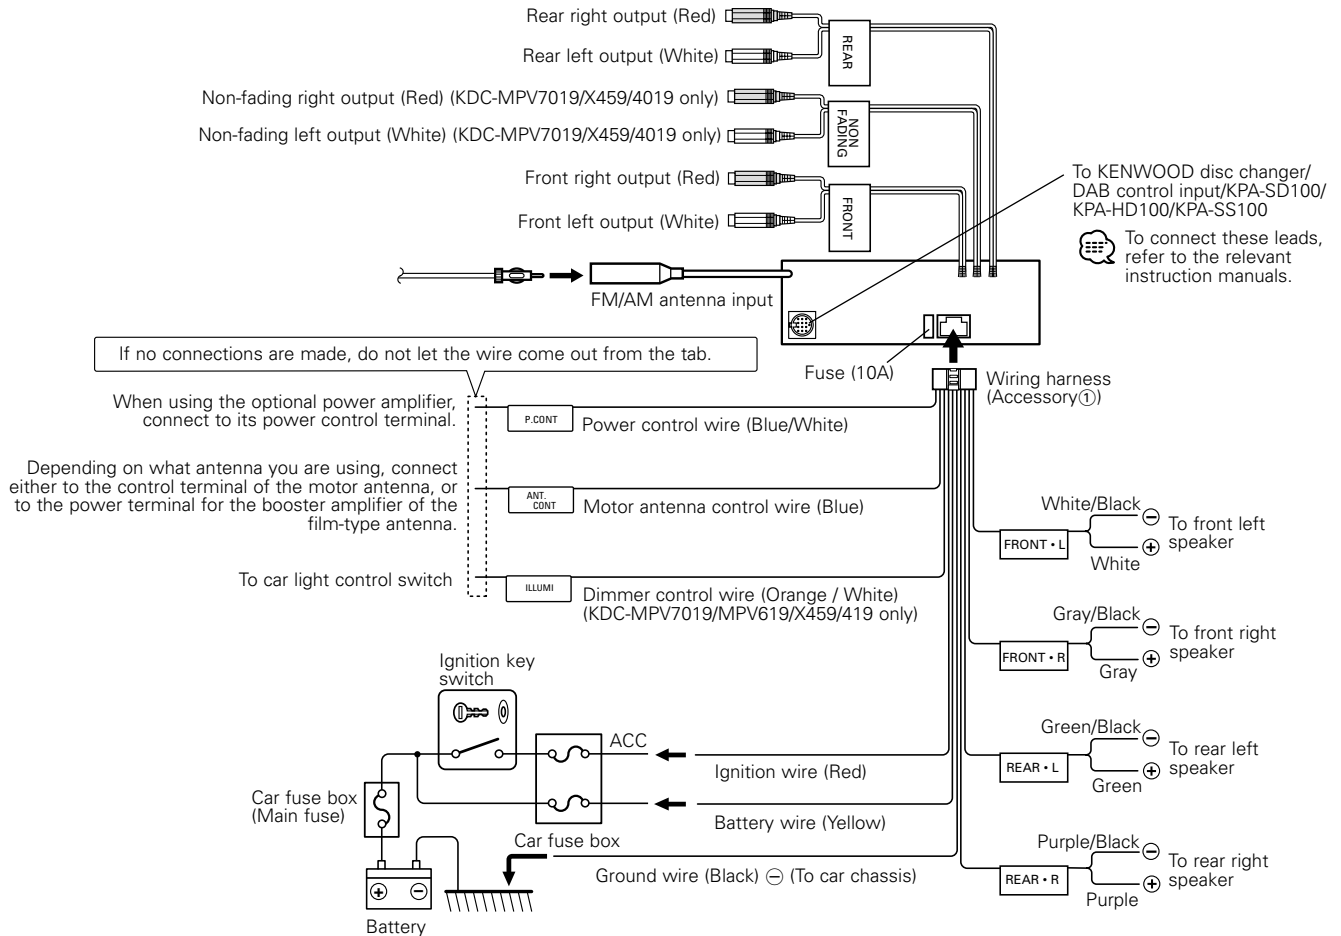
Rear right output (Red)

Rear left output (White)

REAR

Non-fading right output (Red) (KDC-MPV7019/X459/4019 only)

Non-fading left output (White) (KDC-MPV7019/X459/4019 only)

NON FADING

Front right output (Red)

Front left output (White)

FRONT

To KENWOOD disc changer/ DAB control input/KPA-SD100/ KPA-HD100/KPA-SS100

To connect these leads, refer to the relevant instruction manuals.

FM/AM antenna input

If no connections are made, do not let the wire come out from the tab.

Fuse (10A)

Wiring harness (Accessory①)

When using the optional power amplifier, connect to its power control terminal.

P.CONT

Power control wire (Blue/White)

Depending on what antenna you are using, connect either to the control terminal of the motor antenna, or to the power terminal for the booster amplifier of the film-type antenna.

ANT. CONT

Motor antenna control wire (Blue)

White/Black $\ominus$

To front left speaker

FRONT • L

White $\oplus$

To car light control switch

ILLUMI

Dimmer control wire (Orange / White) (KDC-MPV7019/MPV619/X459/419 only)

Gray/Black $\ominus$

To front right speaker

FRONT • R

Gray $\oplus$

Ignition key switch

ACC

Green/Black $\ominus$

To rear left speaker

Ignition wire (Red)

REAR • L

Green $\oplus$

Car fuse box (Main fuse)

Battery wire (Yellow)

Car fuse box

Purple/Black $\ominus$

To rear right speaker

Ground wire (Black) $\ominus$ (To car chassis)

REAR • R

Purple $\oplus$

$\oplus$ $\ominus$

Battery